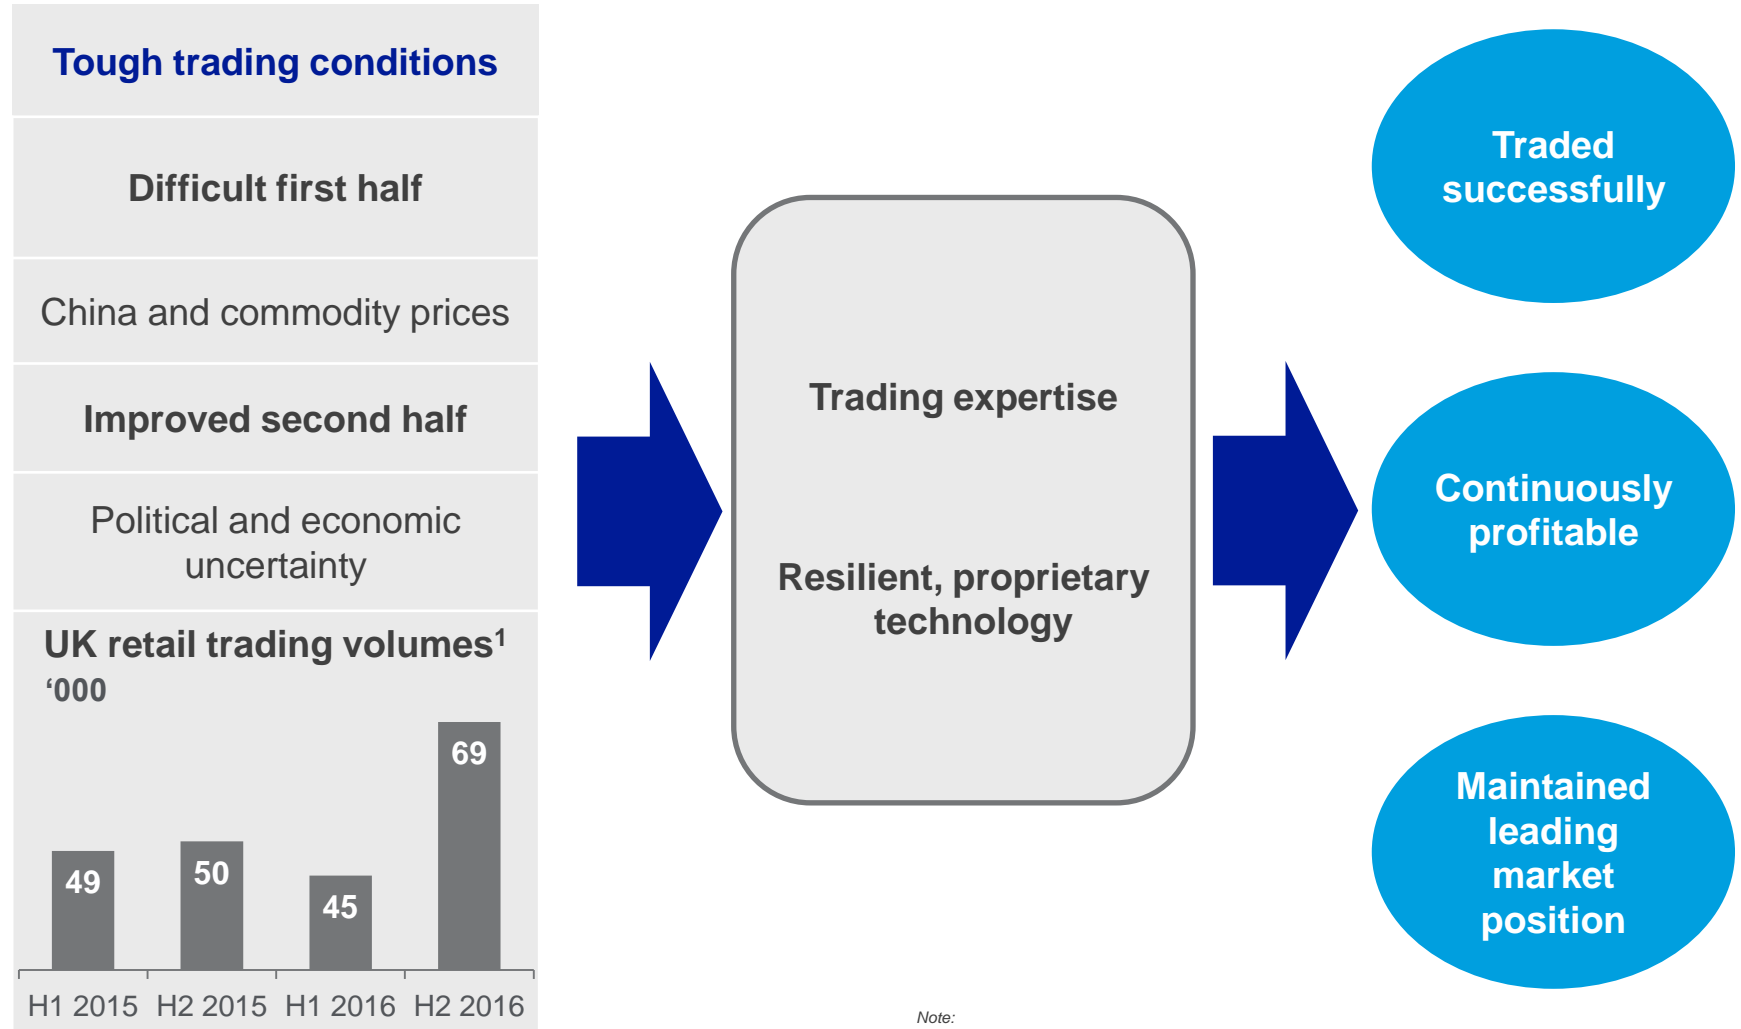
Tough trading conditions

Difficult first half

China and commodity prices

Improved second half

Political and economic uncertainty

UK retail trading volumes$^1$
‘000

49
50
45
69

H1 2015 H2 2015 H1 2016 H2 2016

Trading expertise

Resilient, proprietary technology

Traded successfully

Continuously profitable

Maintained leading market position

Note: